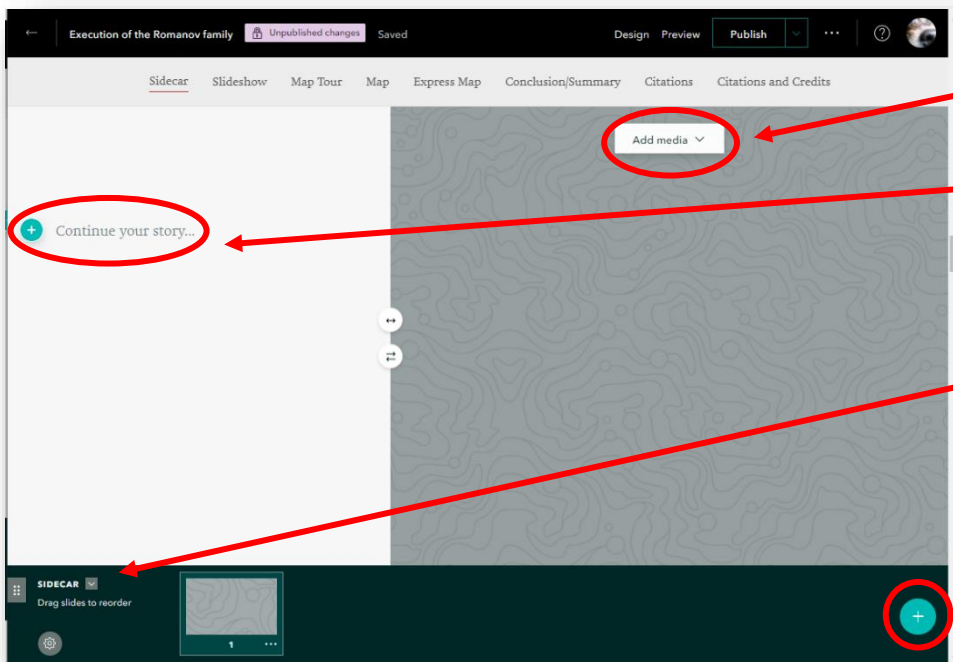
Execution of the Romanov family
Unpublished changes
Saved
Design
Preview
Publish
···
?

Sidecar
Slideshow
Map Tour
Map
Express Map
Conclusion/Summary
Citations
Citations and Credits

Add media

Continue your story...

SIDECAR
Drag slides to reorder

1 ···

+